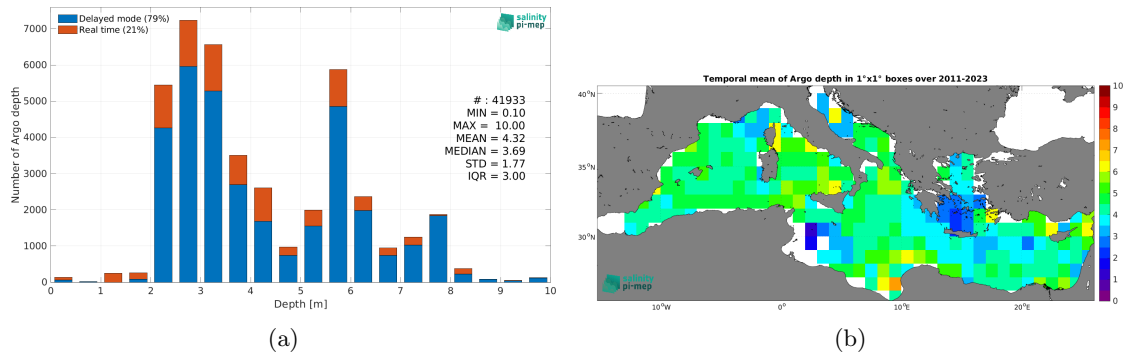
Delayed mode (79%)
Real time (21%)

salinity pi-mep

Number of Argo depth

7000
6000
5000
4000
3000
2000
1000
0

# : 41933
MIN = 0.10
MAX = 10.00
MEAN = 4.32
MEDIAN = 3.69
STD = 1.77
IQR = 3.00

0 1 2 3 4 5 6 7 8 9 10
Depth [m]

(a)

Temporal mean of Argo depth in 1°x1° boxes over 2011-2023

40°N
35°N
30°N

10°W 0° 10°E 20°E

10
9
8
7
6
5
4
3
2
1
0

salinity pi-mep

(b)